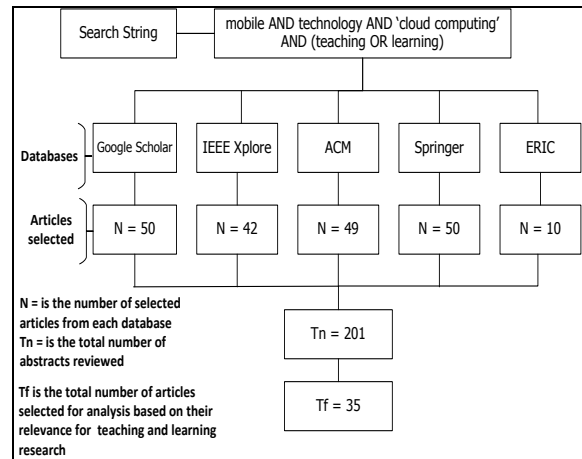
Search String

mobile AND technology AND 'cloud computing' AND (teaching OR learning)

Databases

Google Scholar

IEEE Xplore

ACM

Springer

ERIC

Articles selected

N = 50

N = 42

N = 49

N = 50

N = 10

N = is the number of selected articles from each database
Tn = is the total number of abstracts reviewed

Tn = 201

Tf is the total number of articles selected for analysis based on their relevance for teaching and learning research

Tf = 35